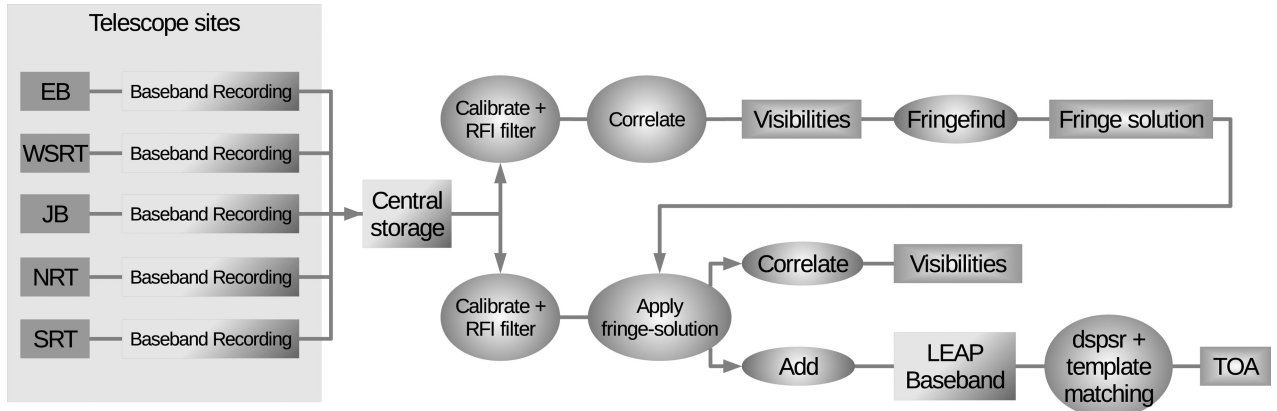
Telescope sites

EB Baseband Recording

WSRT Baseband Recording

JB Baseband Recording

NRT Baseband Recording

SRT Baseband Recording

Central storage

Calibrate + RFI filter

Correlate

Visibilities

Fringefind

Fringe solution

Calibrate + RFI filter

Apply fringe-solution

Correlate

Visibilities

Add

LEAP Baseband

dspsr + template matching

TOA